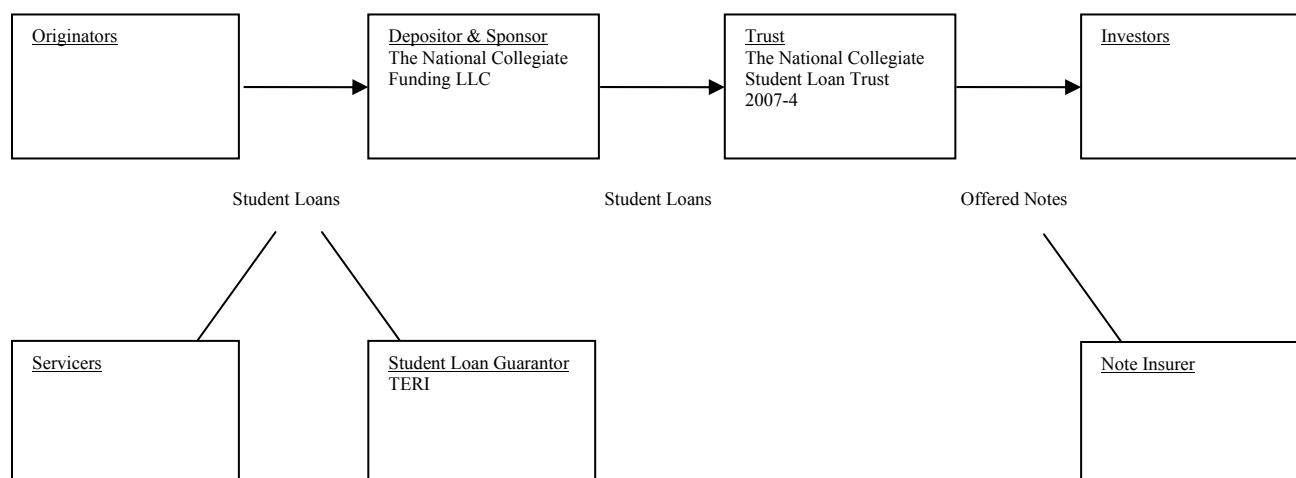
Originators

Depositor & Sponsor
The National Collegiate Funding LLC

Trust
The National Collegiate Student Loan Trust 2007-4

Investors

Student Loans

Student Loans

Offered Notes

Servicers

Student Loan Guarantor
TERI

Note Insurer